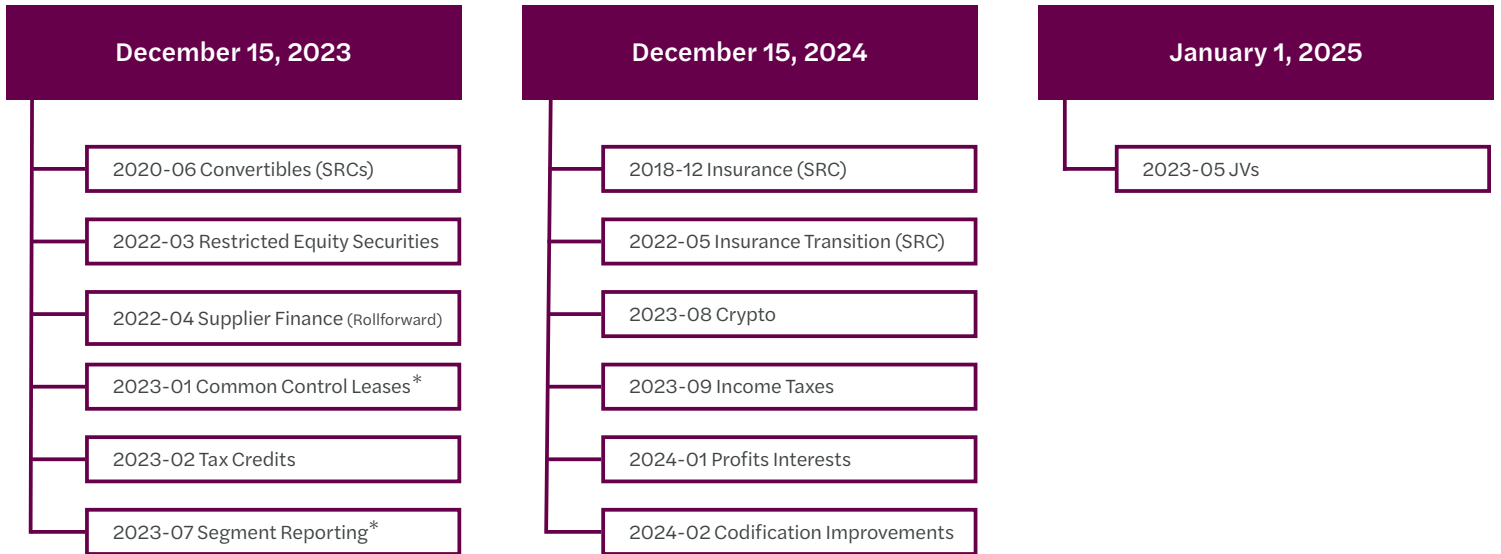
December 15, 2023

2020-06 Convertibles (SRCs)

2022-03 Restricted Equity Securities

2022-04 Supplier Finance (Rollforward)

2023-01 Common Control Leases*

2023-02 Tax Credits

2023-07 Segment Reporting*

December 15, 2024

2018-12 Insurance (SRC)

2022-05 Insurance Transition (SRC)

2023-08 Crypto

2023-09 Income Taxes

2024-01 Profits Interests

2024-02 Codification Improvements

January 1, 2025

2023-05 JVs